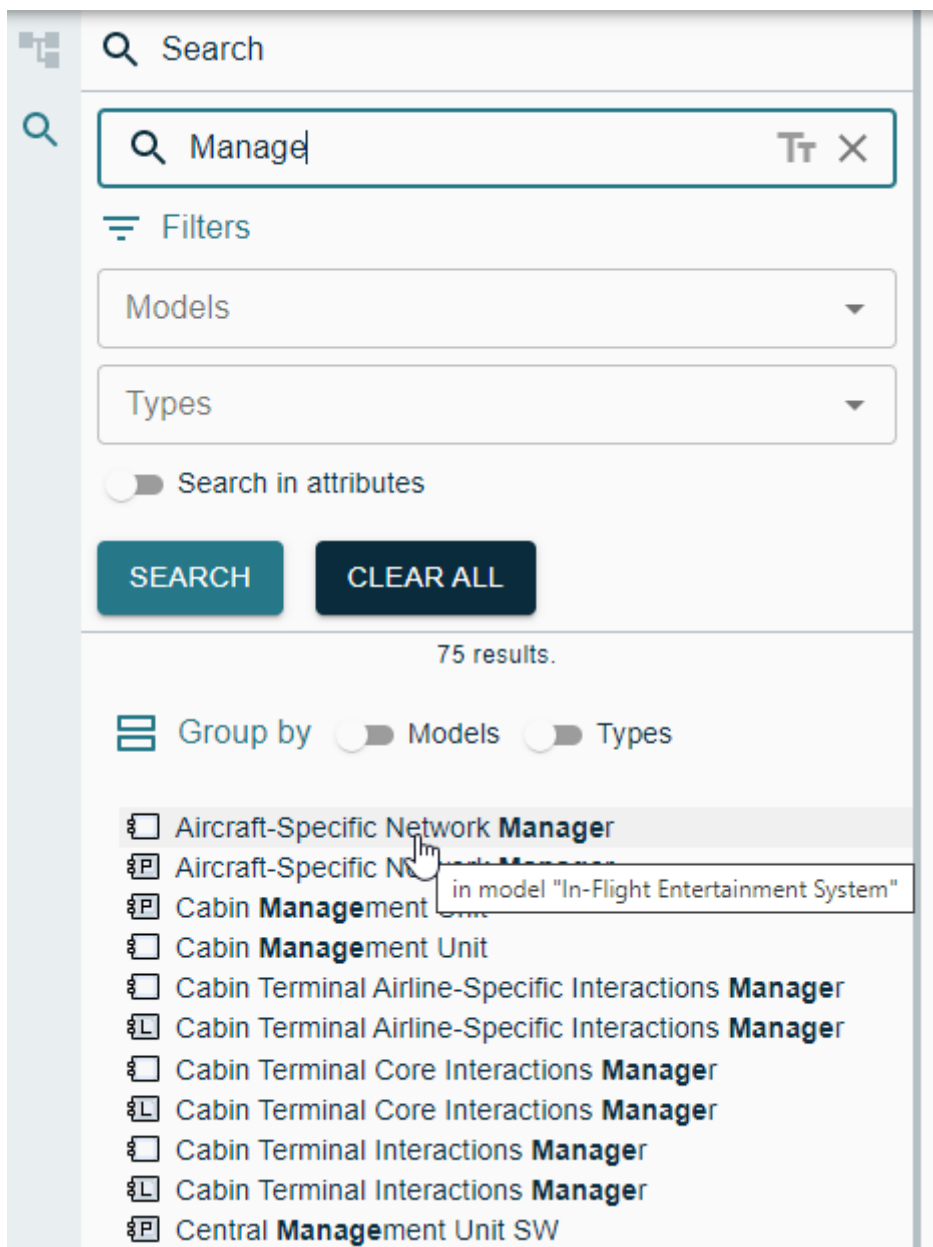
Search

Manage

Filters

Models

Types

Search in attributes

SEARCH

CLEAR ALL

75 results.

Group by Models Types

Aircraft-Specific Network Manager
Aircraft-Specific N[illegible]
in model "In-Flight Entertainment System"
Cabin Management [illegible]
Cabin Management Unit
Cabin Terminal Airline-Specific Interactions Manager
Cabin Terminal Airline-Specific Interactions Manager
Cabin Terminal Core Interactions Manager
Cabin Terminal Core Interactions Manager
Cabin Terminal Interactions Manager
Cabin Terminal Interactions Manager
Central Management Unit SW